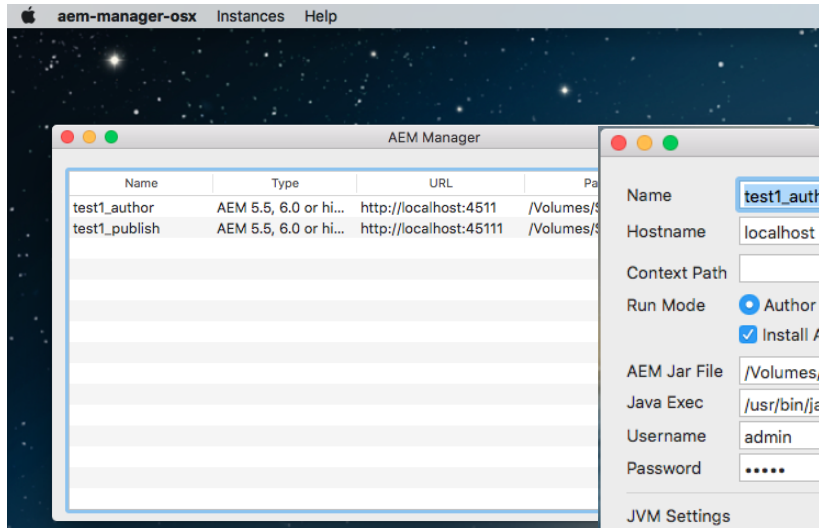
aem-manager-osx Instances Help

AEM Manager

| Name | Type | URL | Pa |
|---|---|---|---|
| test1_author | AEM 5.5, 6.0 or hi... | http://localhost:4511 | /Volumes/ |
| test1_publish | AEM 5.5, 6.0 or hi... | http://localhost:45111 | /Volumes/ |

Name test1_auth
Hostname localhost
Context Path
Run Mode Author
Install A
AEM Jar File /Volumes/
Java Exec /usr/bin/ja
Username admin
Password •••••
JVM Settings